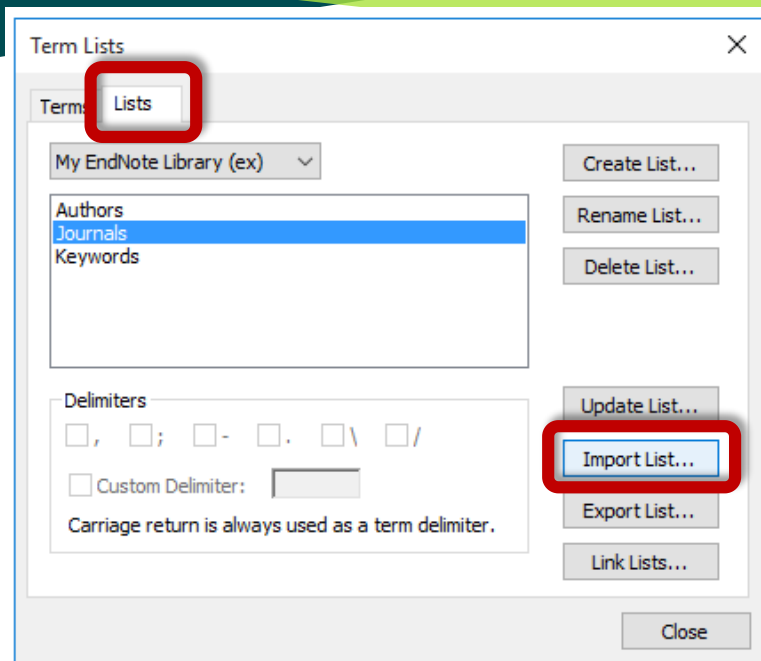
Term Lists

Terms Lists

My EndNote Library (ex)

Authors
Journals
Keywords

Create List...
Rename List...
Delete List...

Delimiters
, ; - . \ /
Custom Delimiter:
Carriage return is always used as a term delimiter.

Update List...
Import List...
Export List...
Link Lists...

Close